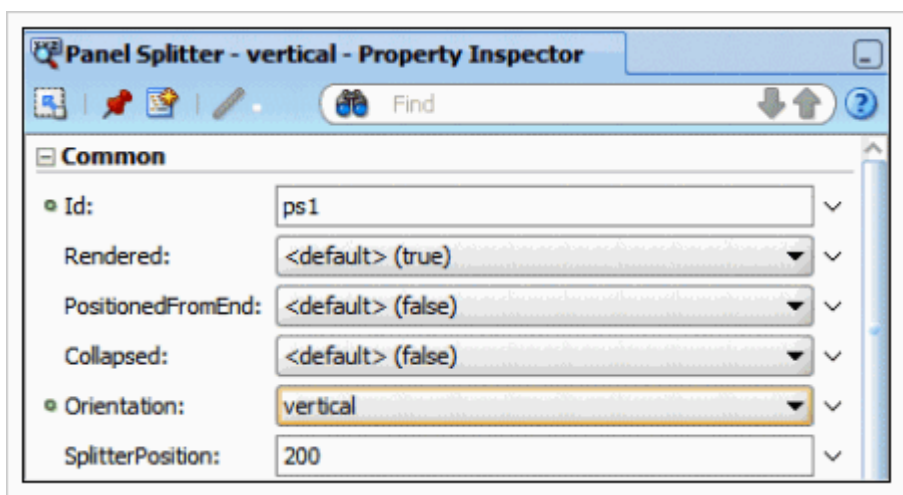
Panel Splitter - vertical - Property Inspector

Find

Common

Id: ps1

Rendered: <default> (true)

PositionedFromEnd: <default> (false)

Collapsed: <default> (false)

Orientation: vertical

SplitterPosition: 200